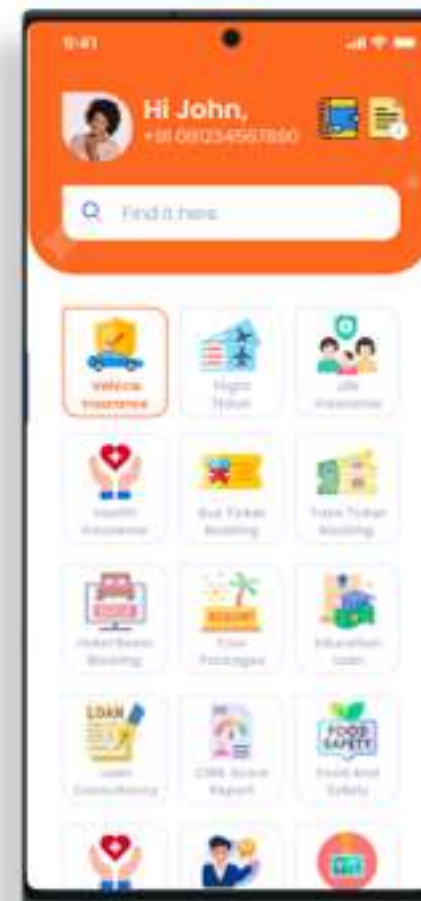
9:41

Hi John,
+91 0812345678​90

Find it here

Vehicle Insurance

Flight Ticket

Life Insurance

Health Insurance

Bus Ticket Booking

Train Ticket Booking

Hotel/Resorts Booking

Tour Packages

Education Loan

LOAN

Loan Consultancy

CIBIL Score Report

FOOD SAFETY

Food And Safety